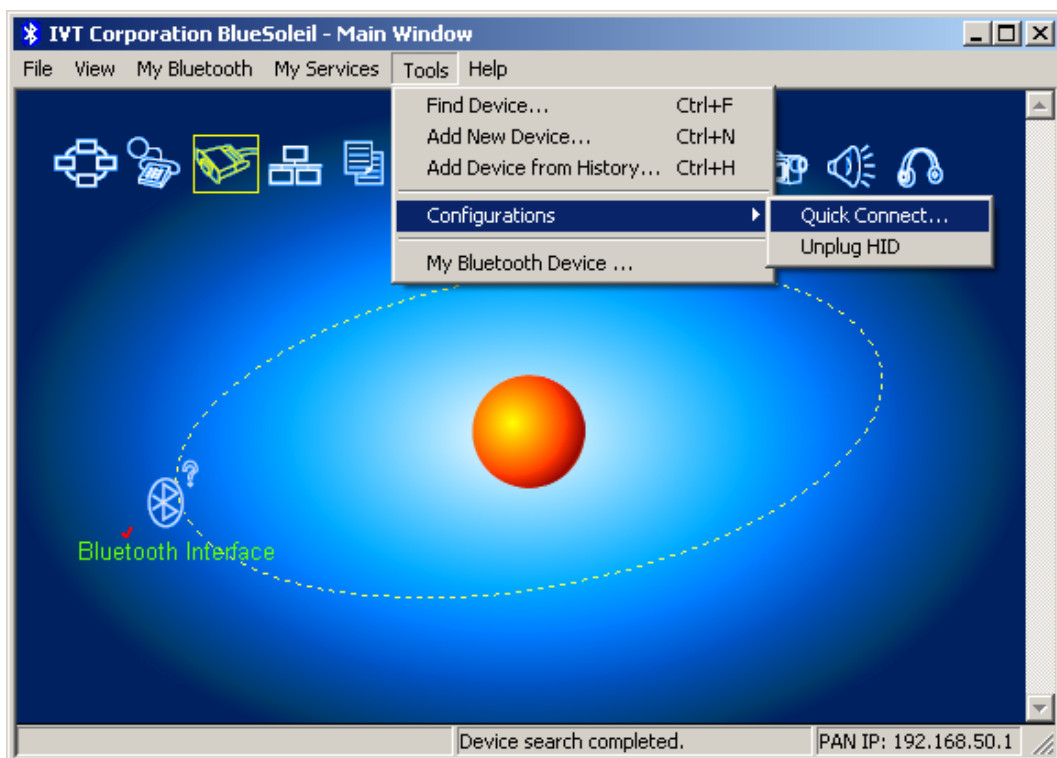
IVT Corporation BlueSoleil - Main Window

File View My Bluetooth My Services Tools Help

Find Device... Ctrl+F
Add New Device... Ctrl+N
Add Device from History... Ctrl+H
Configurations
My Bluetooth Device ...

Quick Connect...
Unplug HID

Bluetooth Interface

Device search completed.
PAN IP: 192.168.50.1